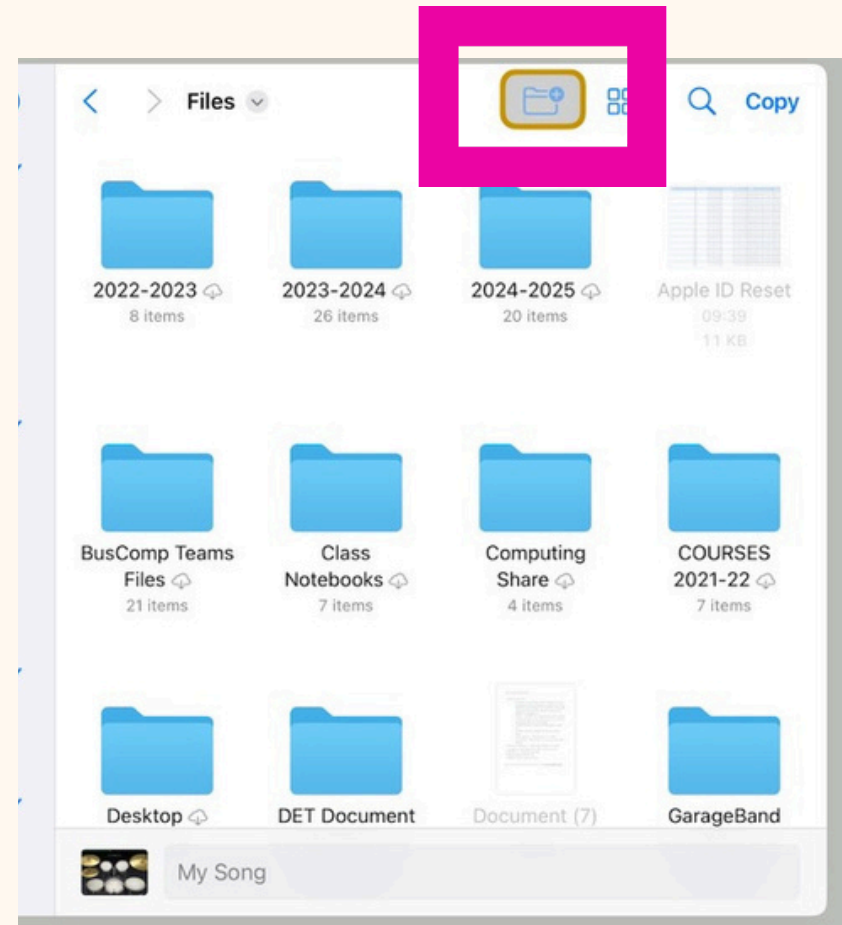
Files

Copy

2022-2023
8 items

2023-2024
26 items

2024-2025
20 items

Apple ID Reset
09:39
11 KB

BusComp Teams Files
21 items

Class Notebooks
7 items

Computing Share
4 items

COURSES 2021-22
7 items

Desktop

DET Document

Document (7)

GarageBand

My Song